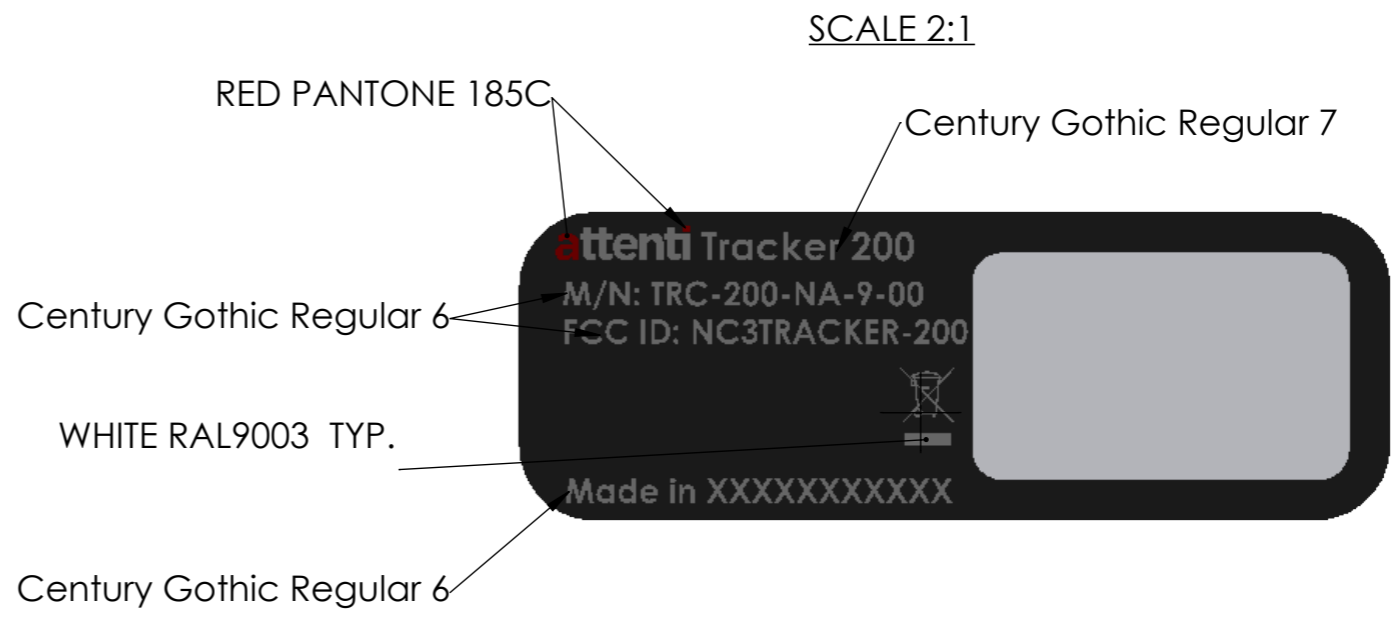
SCALE 2:1

RED PANTONE 185C

Century Gothic Regular 7

attenti Tracker 200

M/N: TRC-200-NA-9-00

FCC ID: NC3TRACKER-200

Century Gothic Regular 6

WHITE RAL9003 TYP.

Made in XXXXXXXXXXX

Century Gothic Regular 6